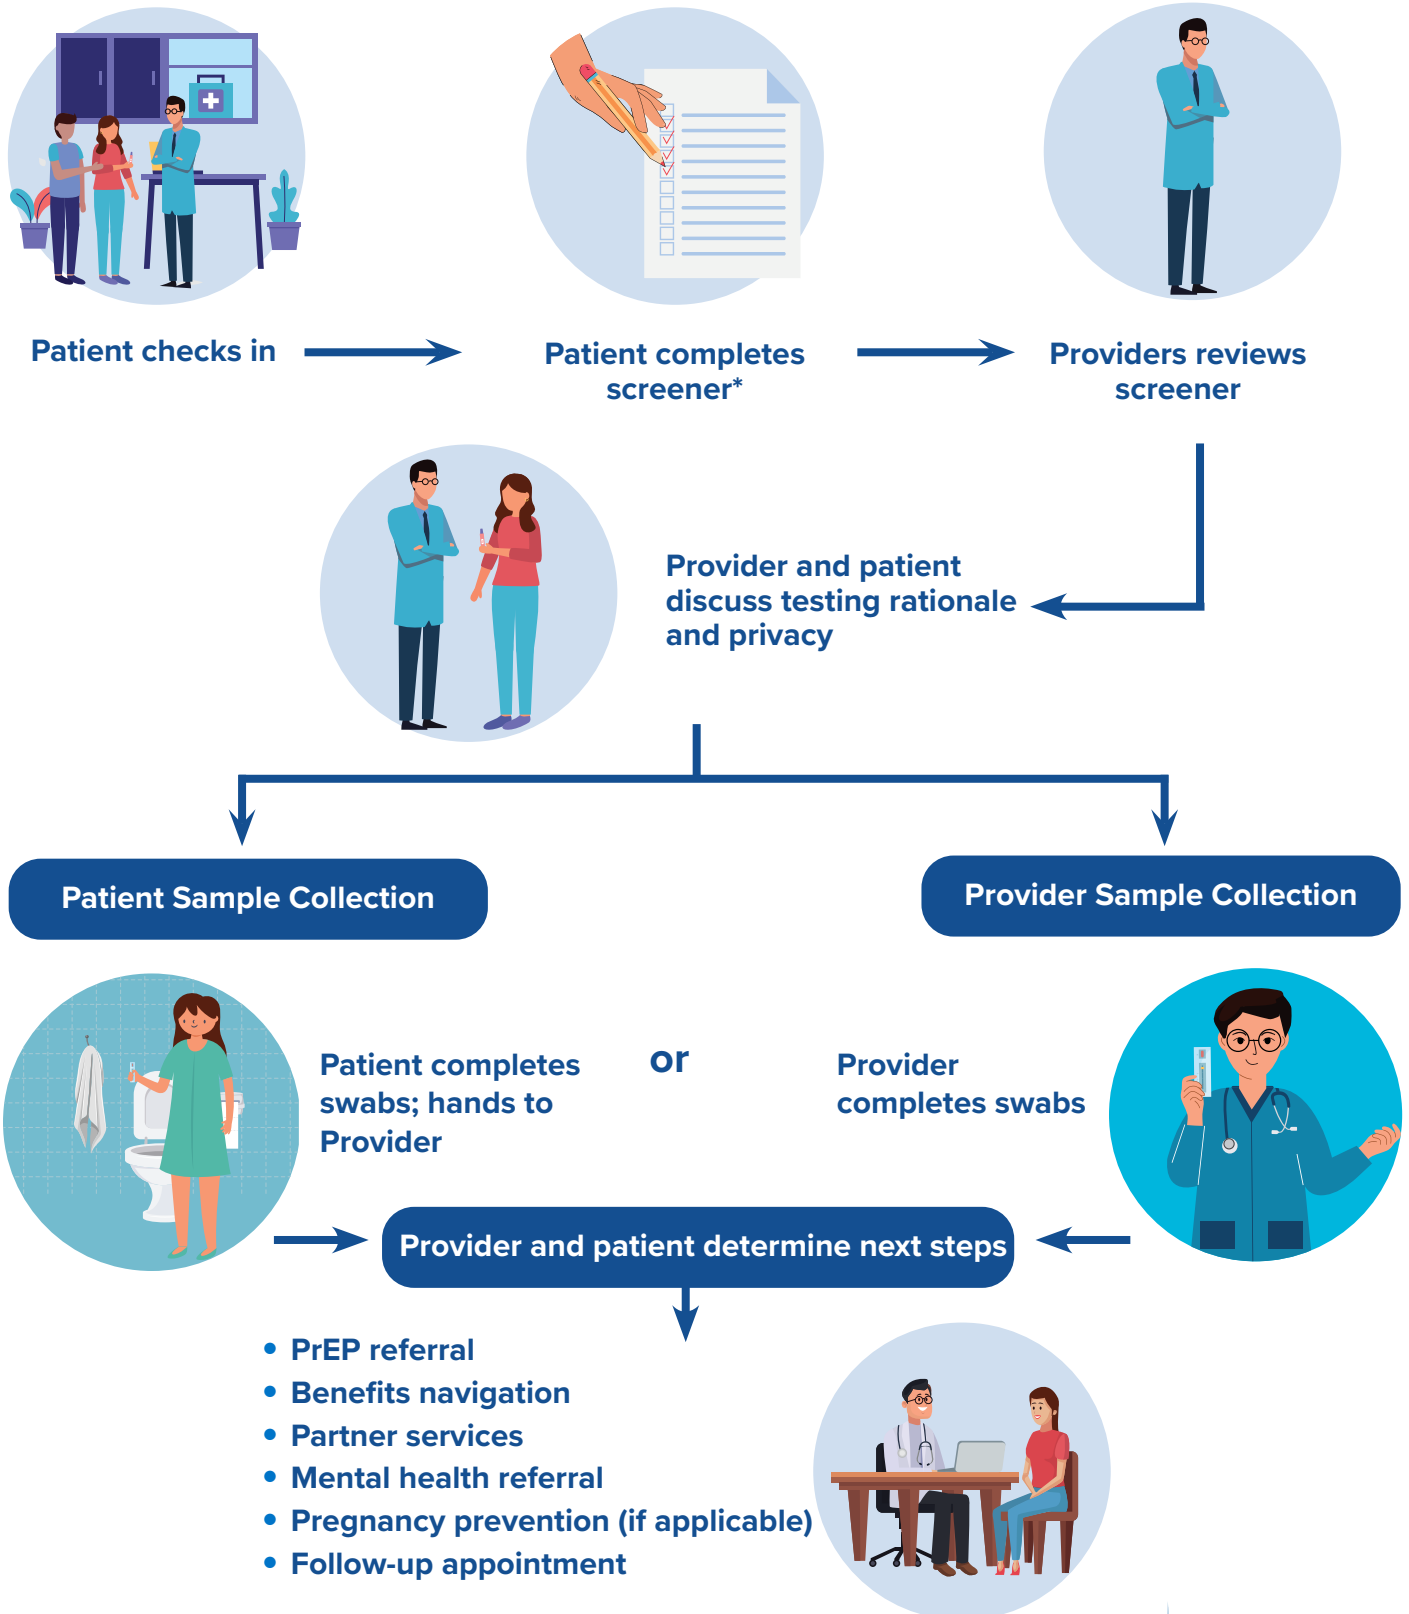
Patient checks in

Patient completes screener*

Providers reviews screener

Provider and patient discuss testing rationale and privacy

Patient Sample Collection

Provider Sample Collection

Patient completes swabs; hands to Provider

or

Provider completes swabs

Provider and patient determine next steps

- PrEP referral
- Benefits navigation
- Partner services
- Mental health referral
- Pregnancy prevention (if applicable)
- Follow-up appointment